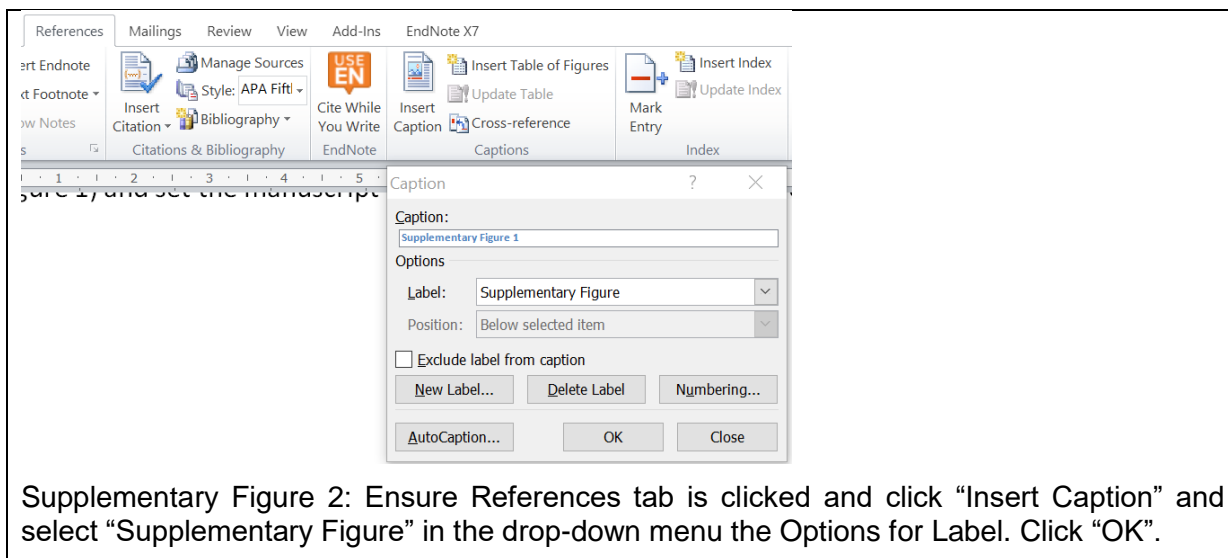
References Mailings Review View Add-Ins EndNote X7

ert Endnote
xt Footnote
ow Notes
s

Insert Citation
Manage Sources
Style: APA Fifth
Bibliography
Citations & Bibliography

USE EN
Cite While You Write
EndNote

Insert Caption
Insert Table of Figures
Update Table
Cross-reference
Captions

Mark Entry
Insert Index
Update Index
Index

1 2 3 4 5

gure 1) and set the manuscript

Caption ? ×

Caption:
Supplementary Figure 1
Options
Label: Supplementary Figure
Position: Below selected item
Exclude label from caption
New Label... Delete Label Numbering...
AutoCaption... OK Close

Supplementary Figure 2: Ensure References tab is clicked and click “Insert Caption” and select “Supplementary Figure” in the drop-down menu the Options for Label. Click “OK”.